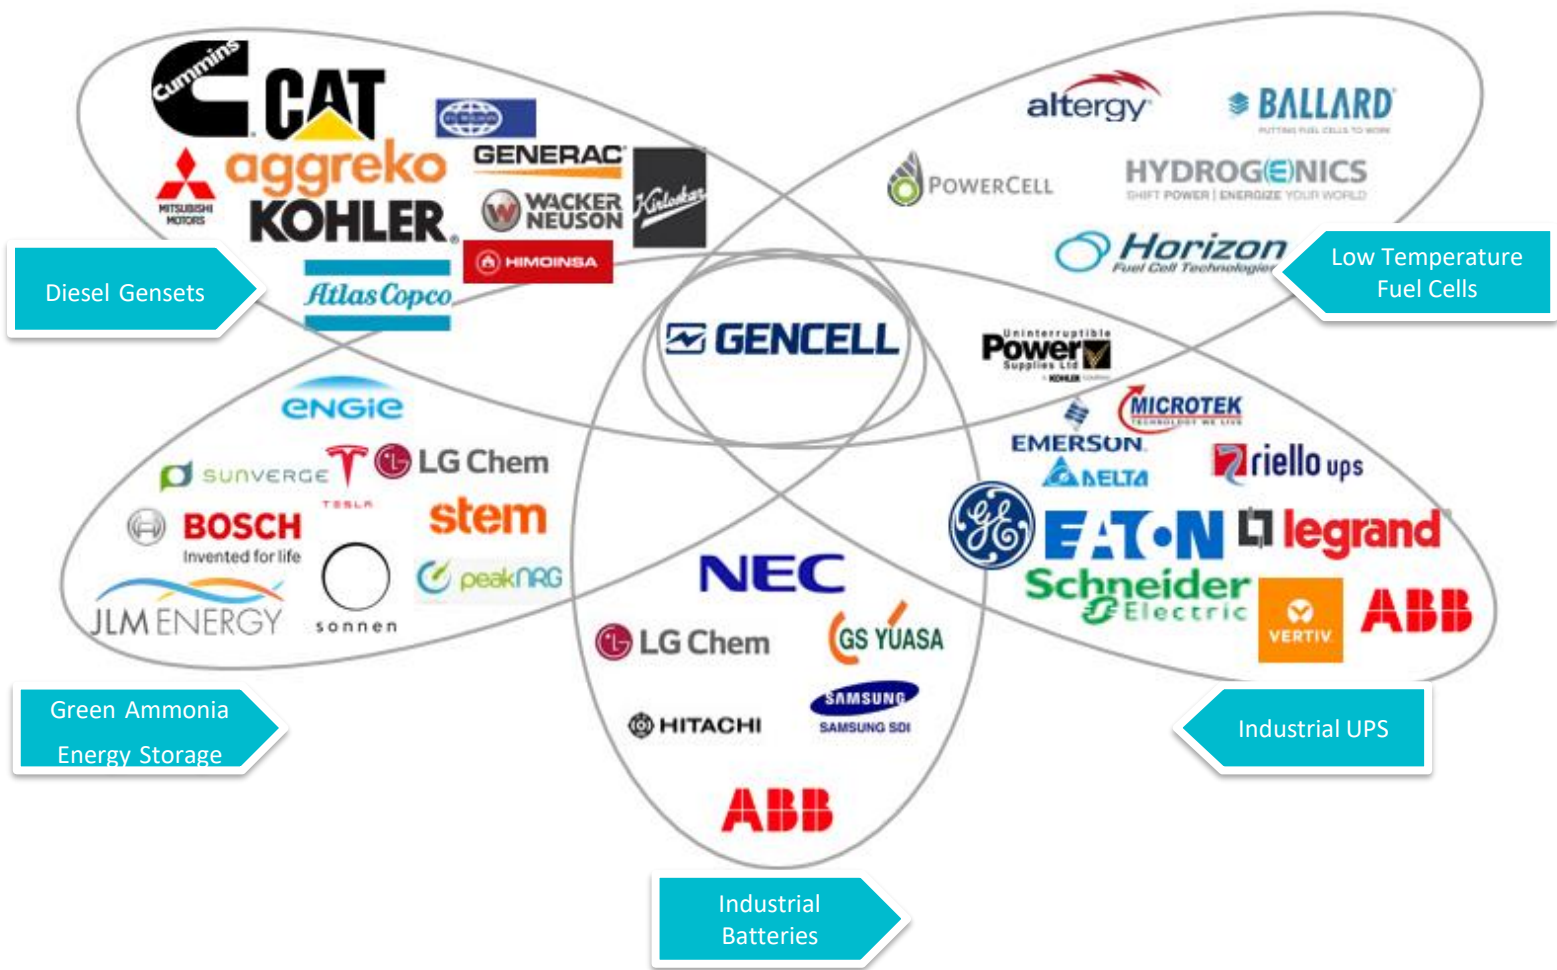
Cummins
CAT
MITSUBISHI MOTORS
aggreko
KOHLER
GENERAC
WACKER NEUSON
Kirloskar
HIMOINSA
Atlas Copco
Diesel Gensets

altergy
BALLARD
POWERCELL
HYDROGENICS
SHIFT POWER | ENERGIZE YOUR WORLD
Horizon
Fuel Cell Technologies
Low Temperature Fuel Cells

GENCELL

ENGIE
SUNVERGE
TESLA
LG Chem
BOSCH
Invented for life
stem
peakNRG
JLM ENERGY
sonnen
Green Ammonia Energy Storage

Uninterruptible Power Supplies Ltd
MICROTEK
EMERSON
DELTA
riello ups
EATON
legrand
Schneider Electric
VERTIV
ABB
Industrial UPS

NEC
LG Chem
GS YUASA
HITACHI
SAMSUNG
SAMSUNG SDI
ABB
Industrial Batteries